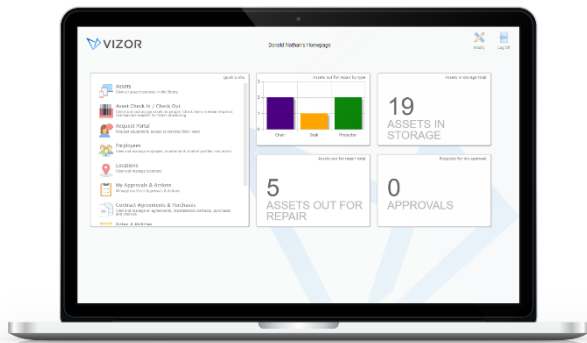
VIZOR

Donald Nathan's Homepage

Assets Log out

Quick Links

Assets
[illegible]

Asset Check In / Check Out
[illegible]

Request Portal
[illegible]

Employees
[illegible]

Locations
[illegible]

My Approvals & Actions
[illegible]

Contract Agreements & Purchases
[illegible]

Assets out for repair by type

Chair Desk Projector

Assets in storage total

19
ASSETS IN STORAGE

Assets out for repair total

5
ASSETS OUT FOR REPAIR

Requests for my approval

0
APPROVALS